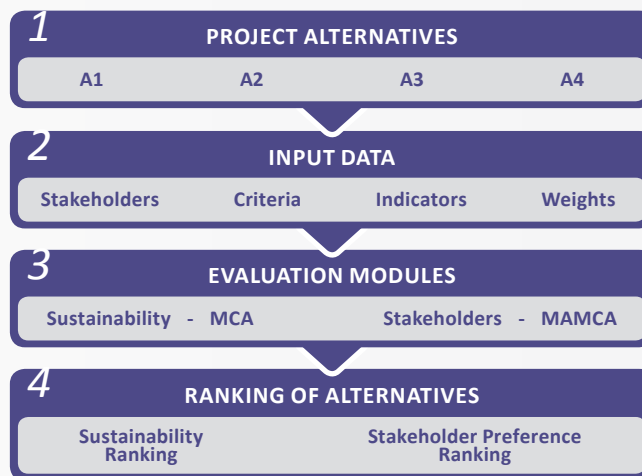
1
PROJECT ALTERNATIVES
A1 A2 A3 A4

2
INPUT DATA
Stakeholders Criteria Indicators Weights

3
EVALUATION MODULES
Sustainability - MCA Stakeholders - MAMCA

4
RANKING OF ALTERNATIVES
Sustainability Ranking Stakeholder Preference Ranking